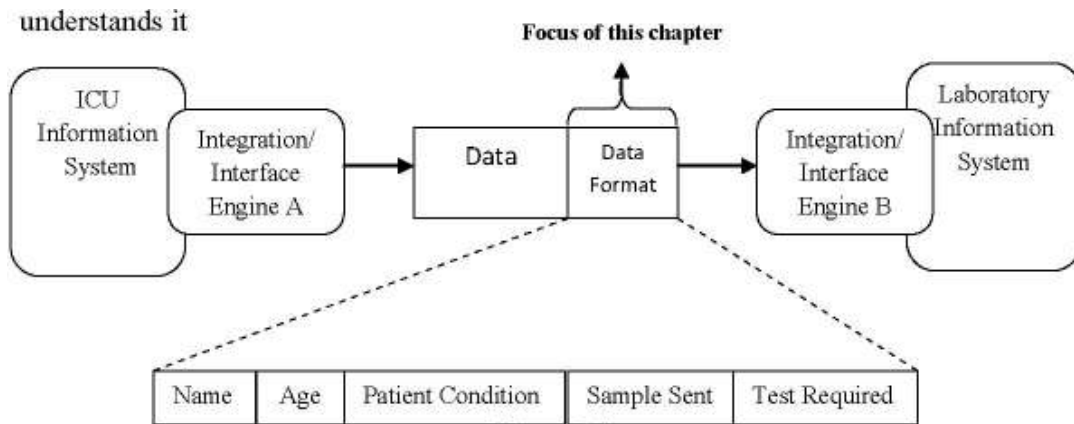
understands it

Focus of this chapter

ICU Information System

Integration/ Interface Engine A

Data

Data Format

Integration/ Interface Engine B

Laboratory Information System

| Name | Age | Patient Condition | Sample Sent | Test Required |
|---|---|---|---|---|